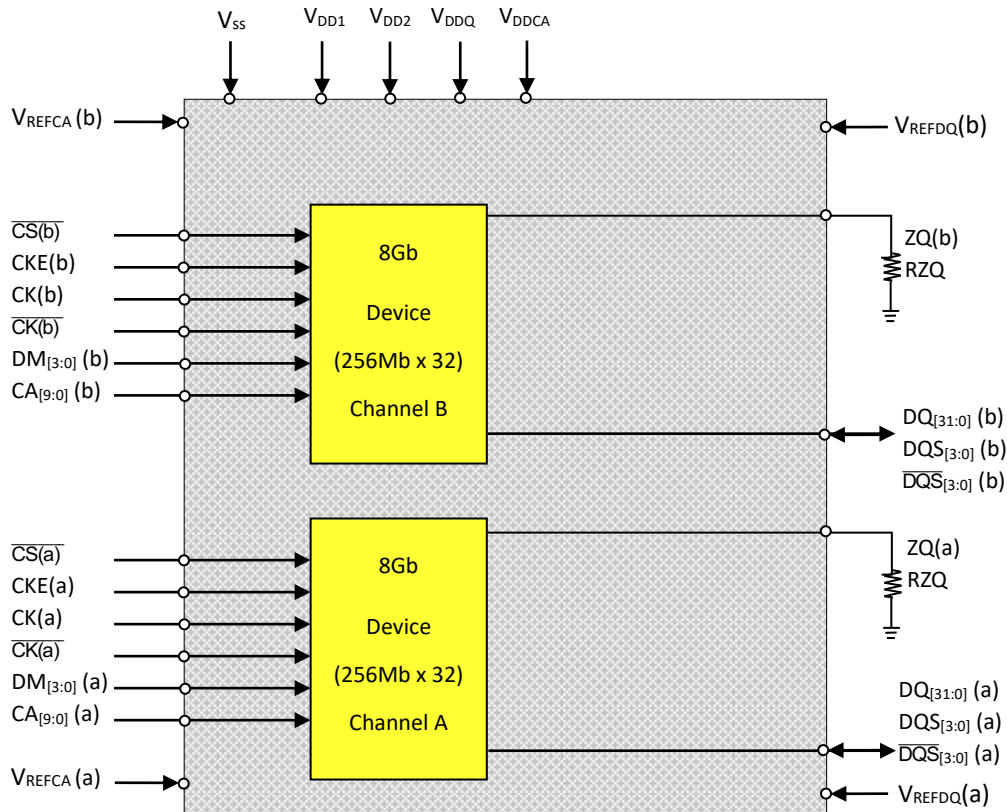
$V_{SS}$ $V_{DD1}$ $V_{DD2}$ $V_{DDQ}$ $V_{DDCA}$

$V_{REFCA}$ (b)

$V_{REFDQ}$(b)

$\overline{CS(b)}$
CKE(b)
CK(b)
$\overline{CK(b)}$
$DM_{[3:0]}$ (b)
$CA_{[9:0]}$ (b)

8Gb
Device
(256Mb x 32)
Channel B

ZQ(b)
RZQ

$DQ_{[31:0]}$ (b)
$DQS_{[3:0]}$ (b)
$\overline{DQS}_{[3:0]}$ (b)

$\overline{CS(a)}$
CKE(a)
CK(a)
$\overline{CK(a)}$
$DM_{[3:0]}$ (a)
$CA_{[9:0]}$ (a)

8Gb
Device
(256Mb x 32)
Channel A

ZQ(a)
RZQ

$DQ_{[31:0]}$ (a)
$DQS_{[3:0]}$ (a)
$\overline{DQS}_{[3:0]}$ (a)

$V_{REFCA}$ (a)

$V_{REFDQ}$(a)